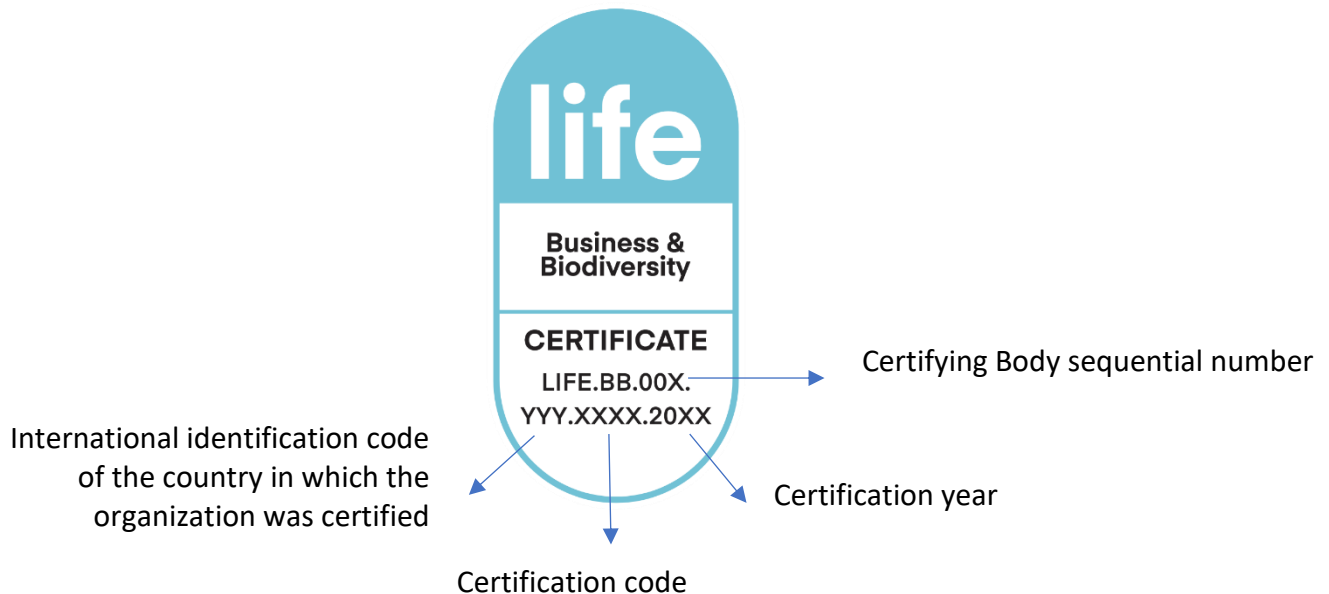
life

Business & Biodiversity

CERTIFICATE

LIFE.BB.00X.
YYY.XXXX.20XX

Certifying Body sequential number

International identification code of the country in which the organization was certified

Certification year

Certification code